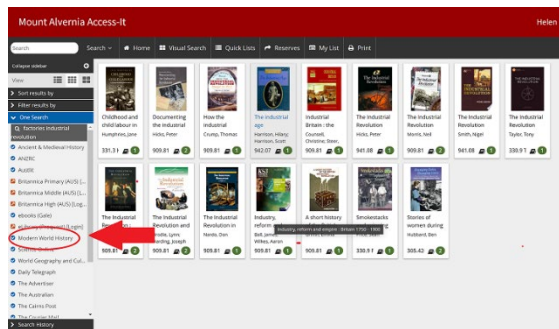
Mount Alvernia Access-It

Helen

Search

Search ▾ Home Visual Search Quick Lists Reserves My List Print

Collapse sidebar

View

Sort results by

Filter results by

One Search

factories industrial revolution

Ancient & Medieval History

ANZRC

AustLit

Britannica Primary (AUS) [...

Britannica Middle (AUS) [L...

Britannica High (AUS) [Log...

ebooks (Gale)

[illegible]

Modern World History

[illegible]

World Geography and Cul...

Daily Telegraph

The Advertiser

The Australian

The Cairns Post

The Courier Mail

Search History

Childhood and child labour in

Humphries, Jane

331.31 1

Documenting the industrial

Hicks, Peter

909.81 2

How the industrial

Crump, Thomas

909.81 1

The industrial age

Harrison, Hilary; Harrison, Scott

942.07 1

Industrial Britain : the

Counsell, Christine; Steel,

909.81 2

The Industrial Revolution

Hicks, Peter

941.08 1

The industrial Revolution

Morris, Neil

909.81 2

The industrial Revolution

Smith, Nigel

941.08 1

The industrial Revolution

Taylor, Tony

330.9 1

The Industrial Revolution

909.81 3

The Industrial Revolution

Brodie, Lynn; Riordan, Joseph

909.81 1

The Industrial Revolution in

Hardy, Ian

909.81 1

Industry, reform

Industry, reform and empire : Britain 1750 - 1900

Wilkes, Aaron

909.81 1

A short history

Bell, James

909.81 1

Smokestacks and

330.9 1

Stories of women during

Hubbard, Ben

305.42 2